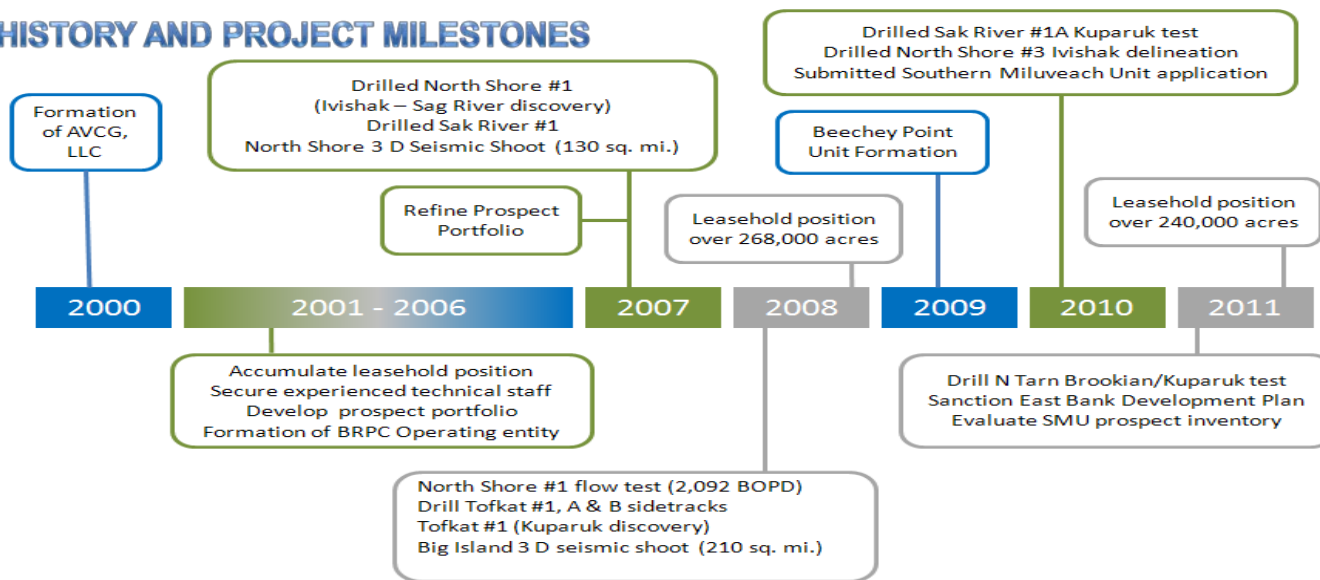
HISTORY AND PROJECT MILESTONES

Formation of AVCG, LLC

Drilled North Shore #1
(Ivishak – Sag River discovery)
Drilled Sak River #1
North Shore 3 D Seismic Shoot (130 sq. mi.)

Refine Prospect Portfolio

Leasehold position over 268,000 acres

Drilled Sak River #1A Kuparuk test
Drilled North Shore #3 Ivishak delineation
Submitted Southern Miluveach Unit application

Beechey Point Unit Formation

Leasehold position over 240,000 acres

2000

2001 - 2006

2007

2008

2009

2010

2011

Accumulate leasehold position
Secure experienced technical staff
Develop prospect portfolio
Formation of BRPC Operating entity

Drill N Tarn Brookian/Kuparuk test
Sanction East Bank Development Plan
Evaluate SMU prospect inventory

North Shore #1 flow test (2,092 BOPD)
Drill Tofkat #1, A & B sidetracks
Tofkat #1 (Kuparuk discovery)
Big Island 3 D seismic shoot (210 sq. mi.)